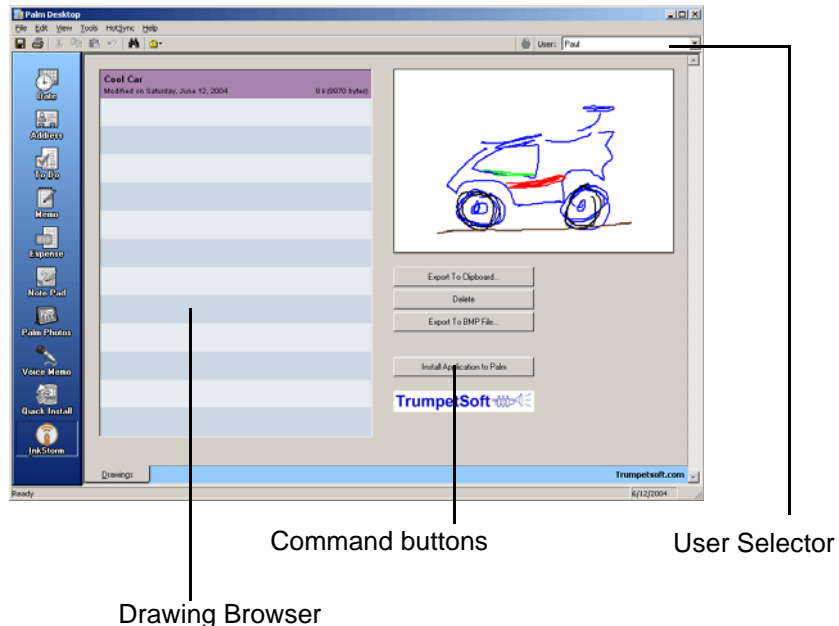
Palm Desktop

File Edit View Tools HotSync Help

User: Paul

Date

Address

To Do

Memo

Expense

Note Pad

Palm Photos

Voice Memo

Quick Install

InkStorm

Cool Car

Modified on Saturday, June 12, 2004

8 k (8970 bytes)

Export To Clipboard...

Delete

Export To BMP File...

Install Application to Palm

TrumpetSoft

Drawings

Trumpetsoft.com

Ready

6/12/2004

Command buttons

User Selector

Drawing Browser